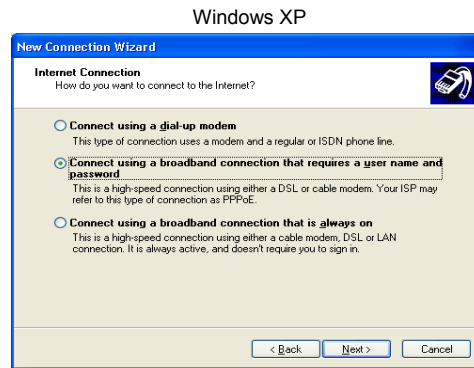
Windows XP

New Connection Wizard

Internet Connection
How do you want to connect to the Internet?

Connect using a dial-up modem
This type of connection uses a modem and a regular or ISDN phone line.

Connect using a broadband connection that requires a user name and password
This is a high-speed connection using either a DSL or cable modem. Your ISP may refer to this type of connection as PPPoE.

Connect using a broadband connection that is always on
This is a high-speed connection using either a cable modem, DSL or LAN connection. It is always active, and doesn't require you to sign in.

< Back | Next > | Cancel